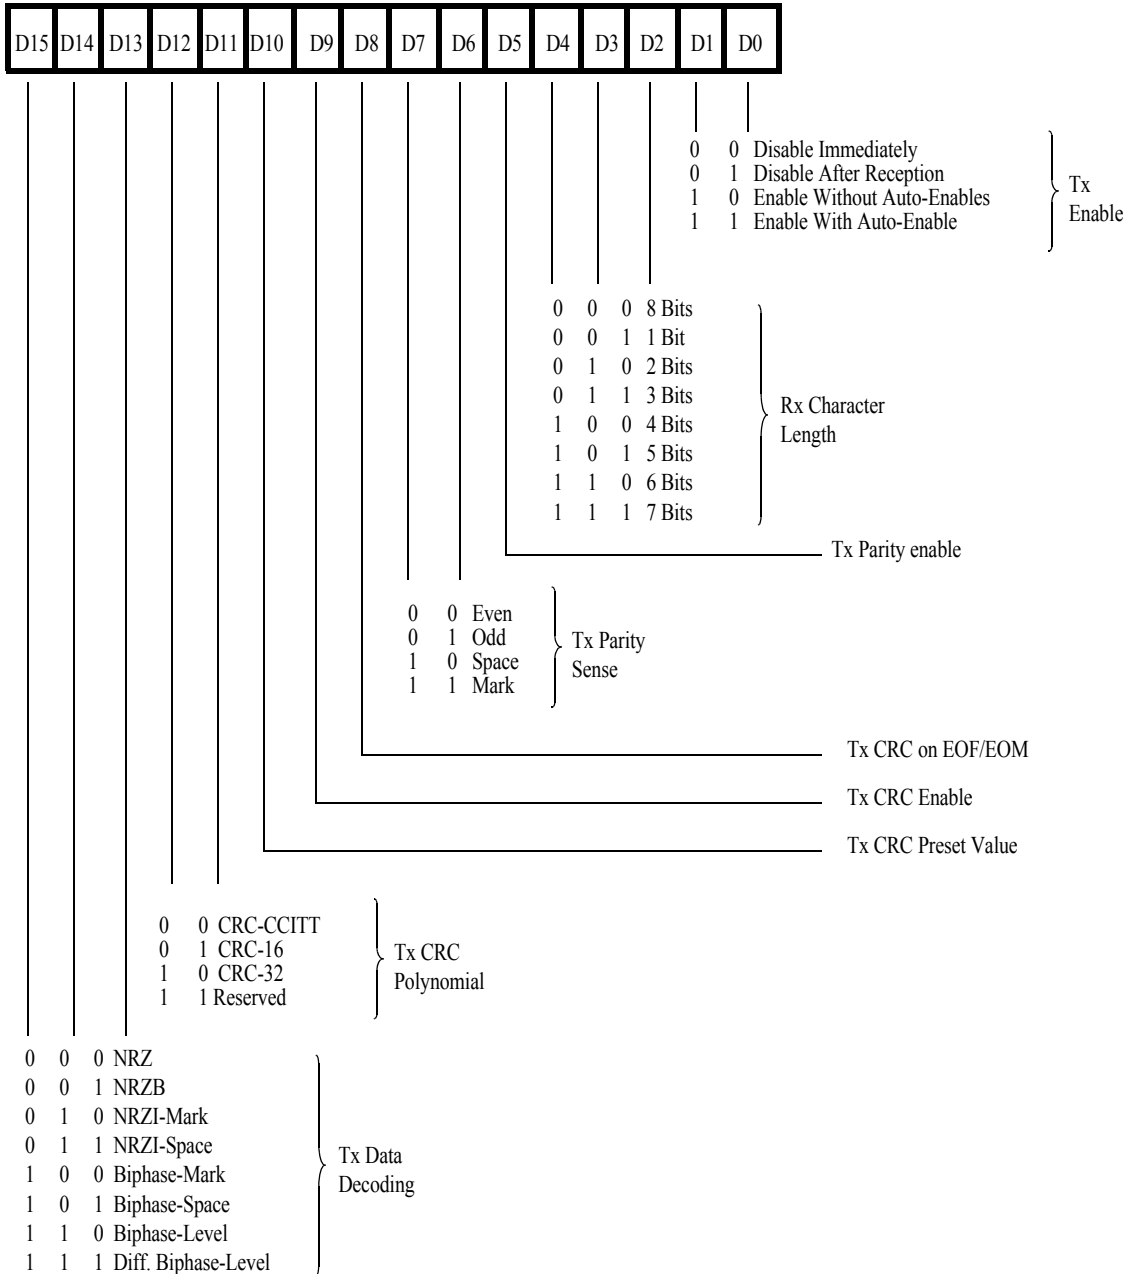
| D15 | D14 | D13 | D12 | D11 | D10 | D9 | D8 | D7 | D6 | D5 | D4 | D3 | D2 | D1 | D0 |
|---|---|---|---|---|---|---|---|---|---|---|---|---|---|---|---|

0 0 Disable Immediately
0 1 Disable After Reception
1 0 Enable Without Auto-Enables
1 1 Enable With Auto-Enable
Tx Enable

0 0 0 8 Bits
0 0 1 1 Bit
0 1 0 2 Bits
0 1 1 3 Bits
1 0 0 4 Bits
1 0 1 5 Bits
1 1 0 6 Bits
1 1 1 7 Bits
Rx Character Length

Tx Parity enable

0 0 Even
0 1 Odd
1 0 Space
1 1 Mark
Tx Parity Sense

Tx CRC on EOF/EOM

Tx CRC Enable

Tx CRC Preset Value

0 0 CRC-CCITT
0 1 CRC-16
1 0 CRC-32
1 1 Reserved
Tx CRC Polynomial

0 0 0 NRZ
0 0 1 NRZB
0 1 0 NRZI-Mark
0 1 1 NRZI-Space
1 0 0 Biphase-Mark
1 0 1 Biphase-Space
1 1 0 Biphase-Level
1 1 1 Diff. Biphase-Level
Tx Data Decoding